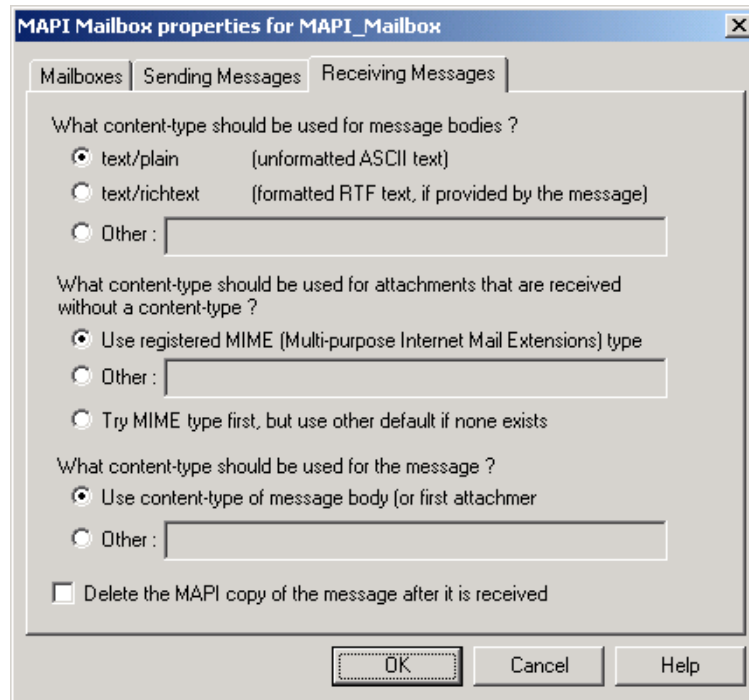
MAPI Mailbox properties for MAPI_Mailbox

X

Mailboxes | Sending Messages | Receiving Messages

What content-type should be used for message bodies ?

text/plain (unformatted ASCII text)

text/richtext (formatted RTF text, if provided by the message)

Other :

What content-type should be used for attachments that are received without a content-type ?

Use registered MIME (Multi-purpose Internet Mail Extensions) type

Other :

Try MIME type first, but use other default if none exists

What content-type should be used for the message ?

Use content-type of message body (or first attachmer

Other :

Delete the MAPI copy of the message after it is received

OK

Cancel

Help